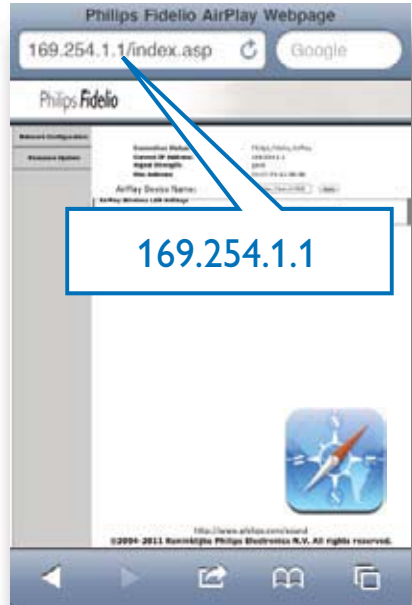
Philips Fidelio AirPlay Webpage

169.254.1.1/index.asp

Google

Philips Fidelio

Network Configuration

Firmware Update

Connection Status
Current IP Address
Signal Strength
Mac Address

Philips_Fidelio_AirPlay
169.254.1.1
good
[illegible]

AirPlay Device Name:

Apply

AirPlay Wireless LAN Settings

169.254.1.1

http://www.philips.com/sound
©2004- 2011 Koninklijke Philips Electronics N.V. All rights reserved.